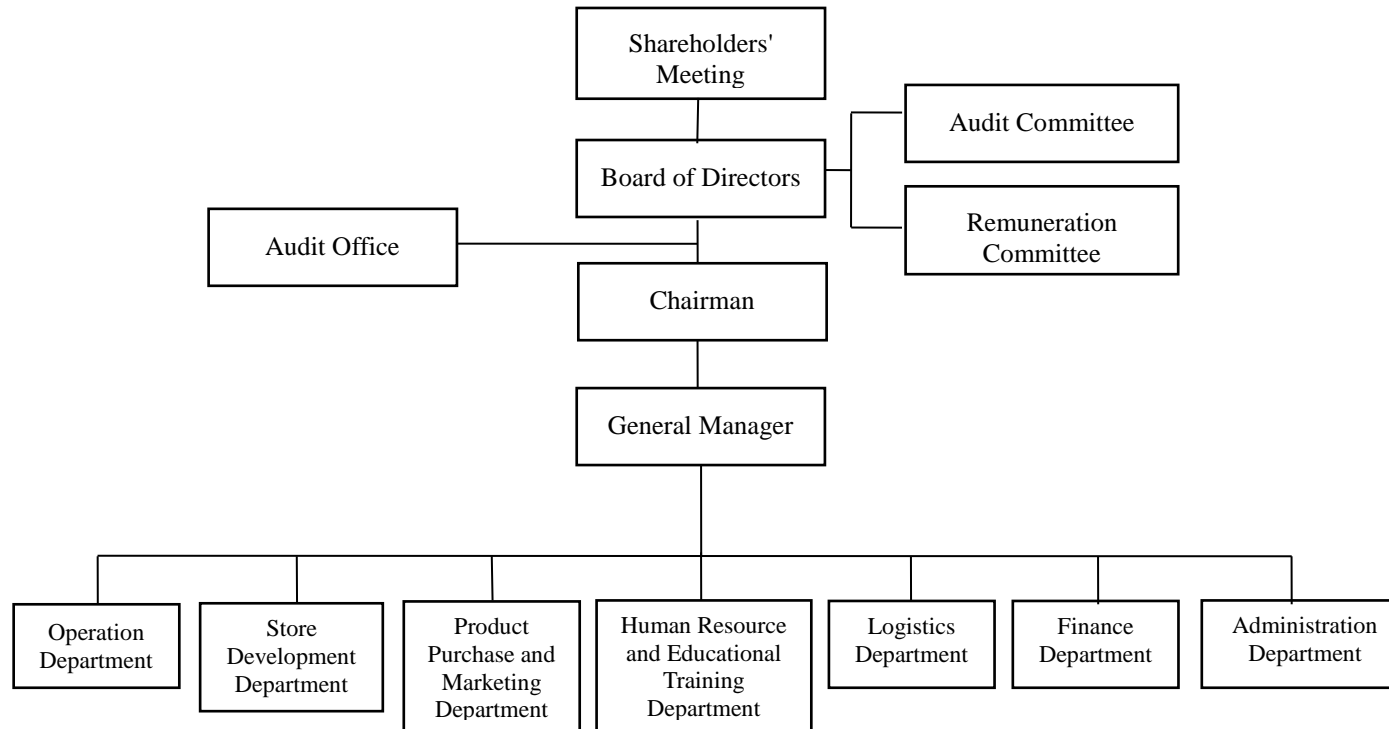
Shareholders' Meeting

Board of Directors

Audit Committee

Remuneration Committee

Audit Office

Chairman

General Manager

Operation Department

Store Development Department

Product Purchase and Marketing Department

Human Resource and Educational Training Department

Logistics Department

Finance Department

Administration Department